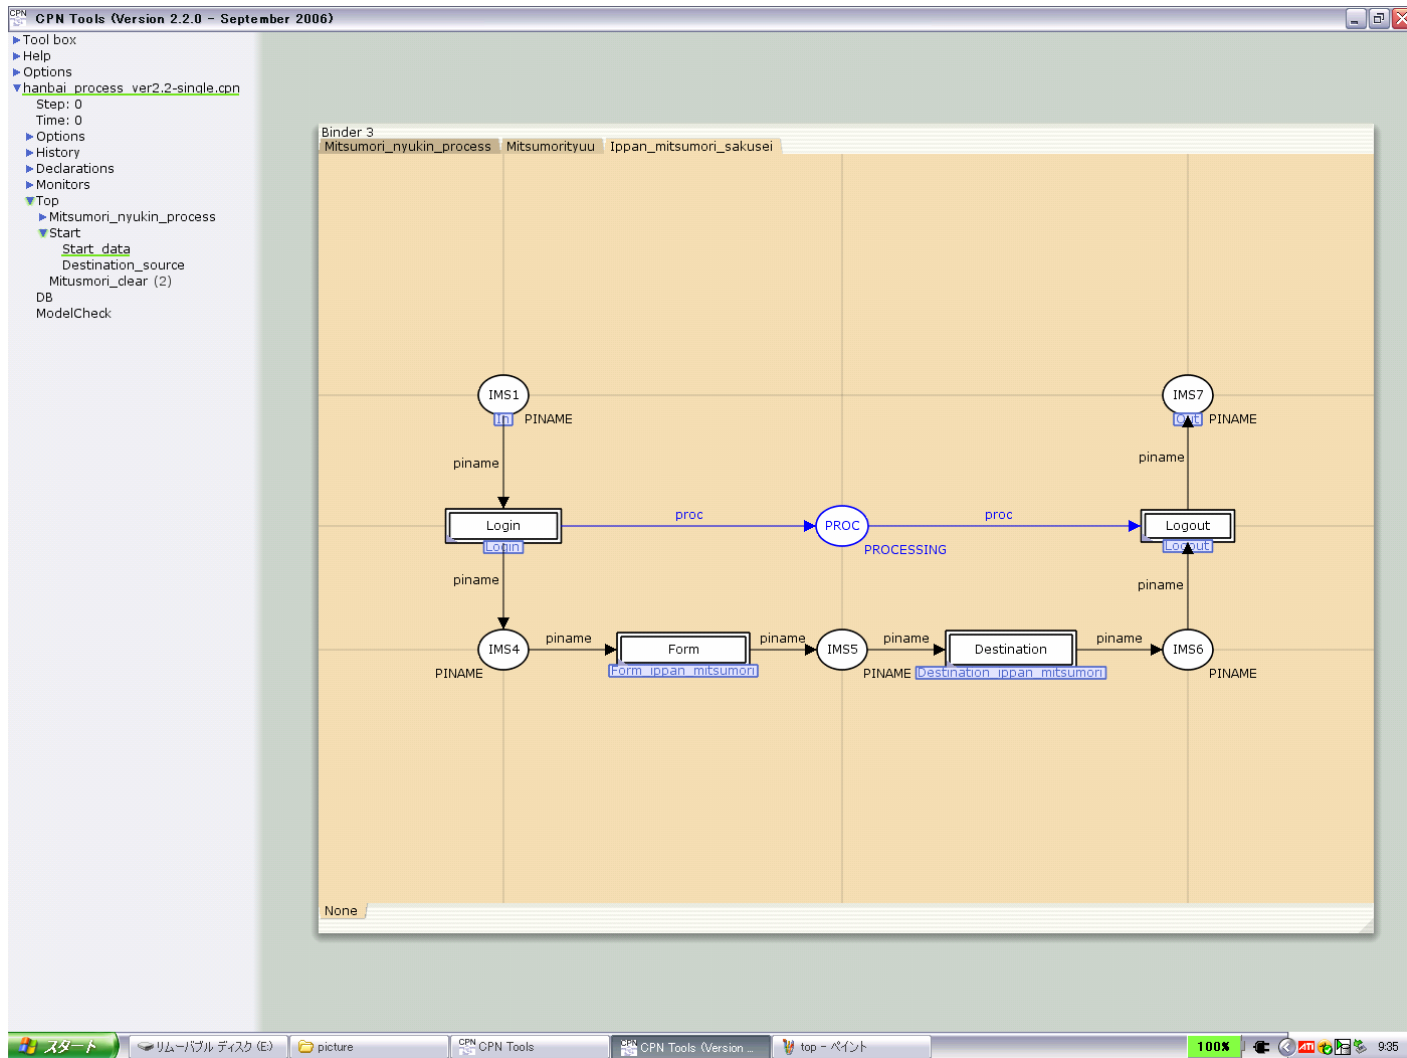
CPN Tools (Version 2.2.0 - September 2006)

▶Tool box
▶Help
▶Options
▼hanbai_process_ver2.2-single.cpn
Step: 0
Time: 0
▶Options
▶History
▶Declarations
▶Monitors
▼Top
▶Mitsumori_nyukin_process
▼Start
Start_data
Destination_source
Mitusmori_clear (2)
DB
ModelCheck

Binder 3
Mitsumori_nyukin_process | Mitsumorityuu | Ippan_mitsumori_sakusei

IMS1
In PINAME
piname
Login
Login
proc
PROC
PROCESSING
proc
Logout
Logout
piname
IMS7
Out PINAME
piname
piname
IMS4
PINAME
piname
Form
Form_ippan_mitsumori
piname
IMS5
PINAME
piname
Destination
Destination_ippan_mitsumori
piname
IMS6
PINAME

None

スタート | リムーバブル ディスク (E:) | picture | CPN Tools | CPN Tools (Version ... | top - ペイント | 100% | 9:35